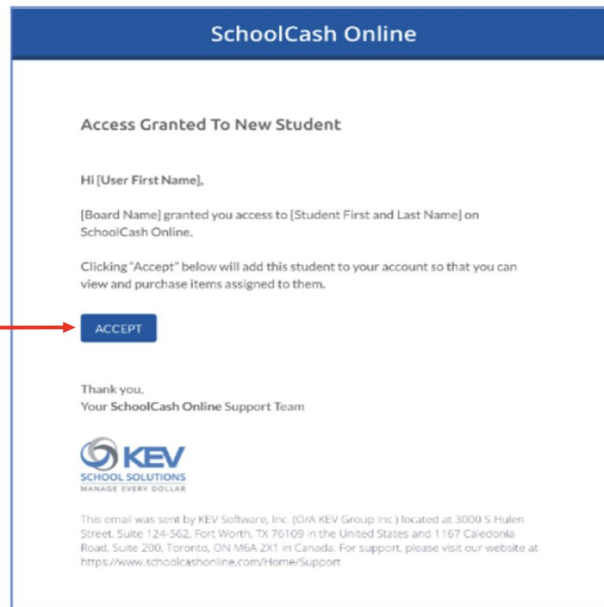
SchoolCash Online

Access Granted To New Student

Hi [User First Name],

[Board Name] granted you access to [Student First and Last Name] on SchoolCash Online.

Clicking "Accept" below will add this student to your account so that you can view and purchase items assigned to them.

ACCEPT

Thank you,
Your SchoolCash Online Support Team

KEV
SCHOOL SOLUTIONS
MANAGE EVERY DOLLAR

This email was sent by KEV Software, Inc. (O/A KEV Group Inc.) located at 3000 S Hulen Street, Suite 124-562, Fort Worth, TX 76109 in the United States and 1167 Caledonia Road, Suite 200, Toronto, ON M6A 2X1 in Canada. For support, please visit our website at https://www.schoolcashonline.com/Home/Support